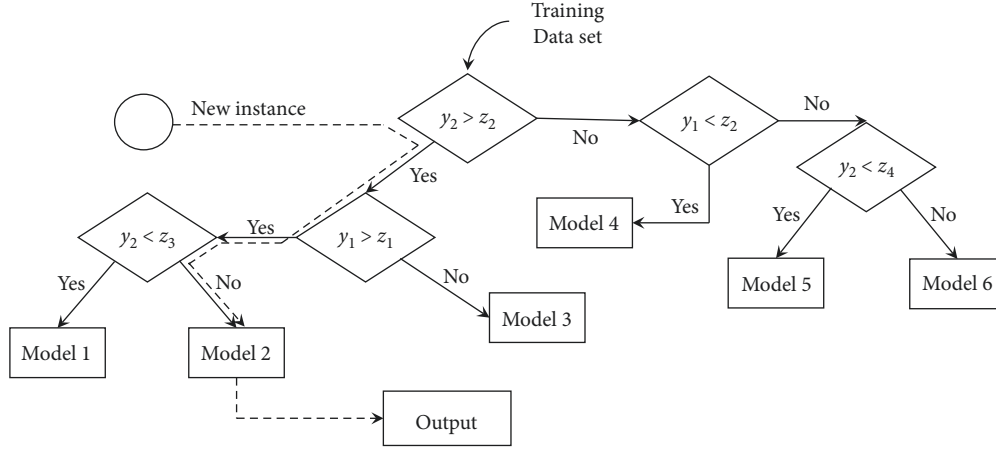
Training Data set

New instance

$y_2 > z_2$

No

$y_1 < z_2$

No

Yes

Yes

$y_2 < z_4$

Yes

$y_2 < z_3$

Yes

$y_1 > z_1$

Model 4

Yes

No

No

No

Model 5

Model 6

Yes

Model 3

Model 1

Model 2

Output